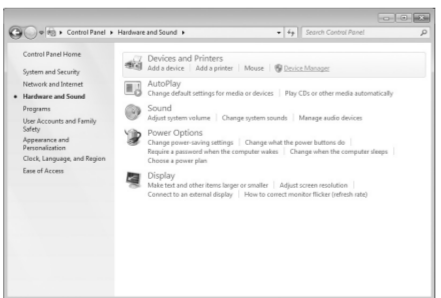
Control Panel ▸ Hardware and Sound ▸

Search Control Panel

Control Panel Home

System and Security

Network and Internet

Hardware and Sound

Programs

User Accounts and Family Safety

Appearance and Personalization

Clock, Language, and Region

Ease of Access

Devices and Printers
Add a device | Add a printer | Mouse | Device Manager

AutoPlay
Change default settings for media or devices | Play CDs or other media automatically

Sound
Adjust system volume | Change system sounds | Manage audio devices

Power Options
Change power-saving settings | Change what the power buttons do | Require a password when the computer wakes | Change when the computer sleeps | Choose a power plan

Display
Make text and other items larger or smaller | Adjust screen resolution | Connect to an external display | How to correct monitor flicker (refresh rate)